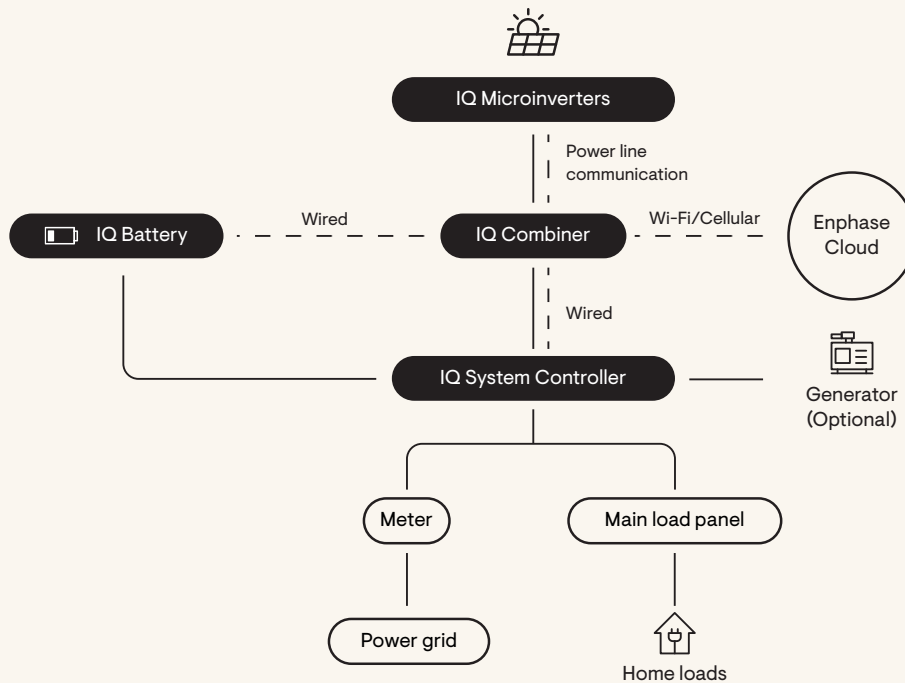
IQ Microinverters

Power line communication

IQ Battery

Wired

IQ Combiner

Wi-Fi/Cellular

Enphase Cloud

Wired

IQ System Controller

Generator (Optional)

Meter

Main load panel

Power grid

Home loads